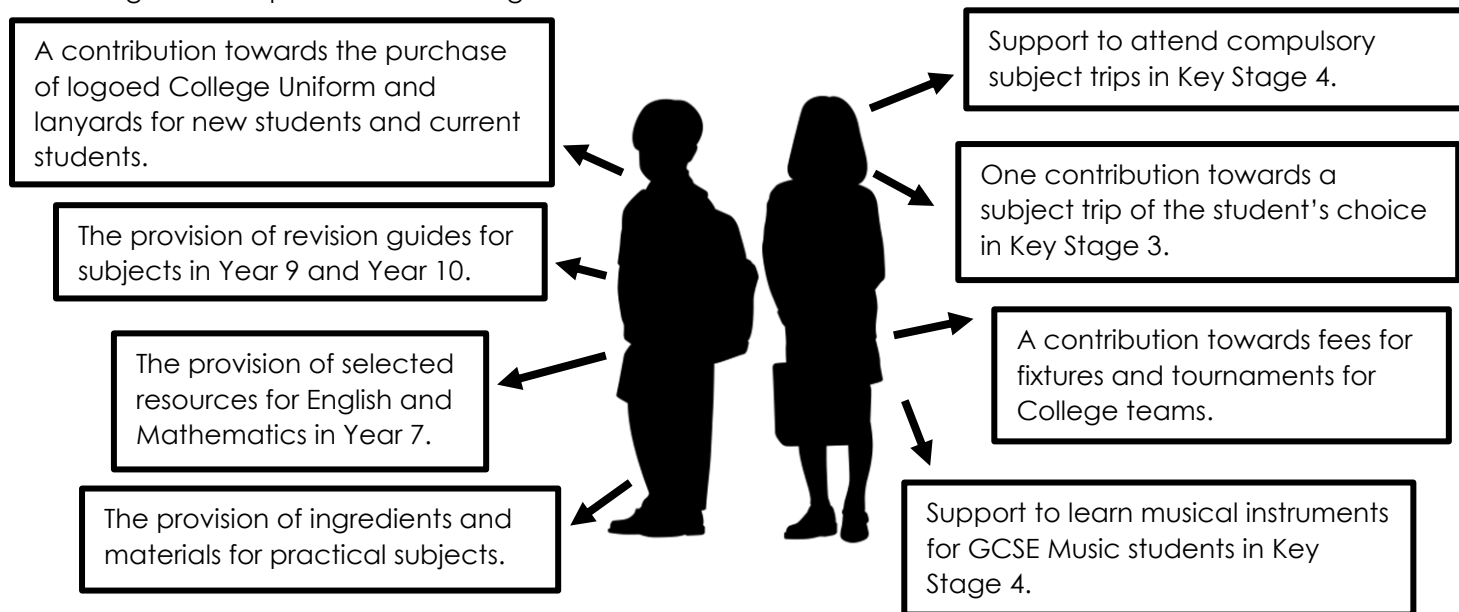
A contribution towards the purchase of logoed College Uniform and lanyards for new students and current students.

The provision of revision guides for subjects in Year 9 and Year 10.

The provision of selected resources for English and Mathematics in Year 7.

The provision of ingredients and materials for practical subjects.

Support to attend compulsory subject trips in Key Stage 4.

One contribution towards a subject trip of the student's choice in Key Stage 3.

A contribution towards fees for fixtures and tournaments for College teams.

Support to learn musical instruments for GCSE Music students in Key Stage 4.